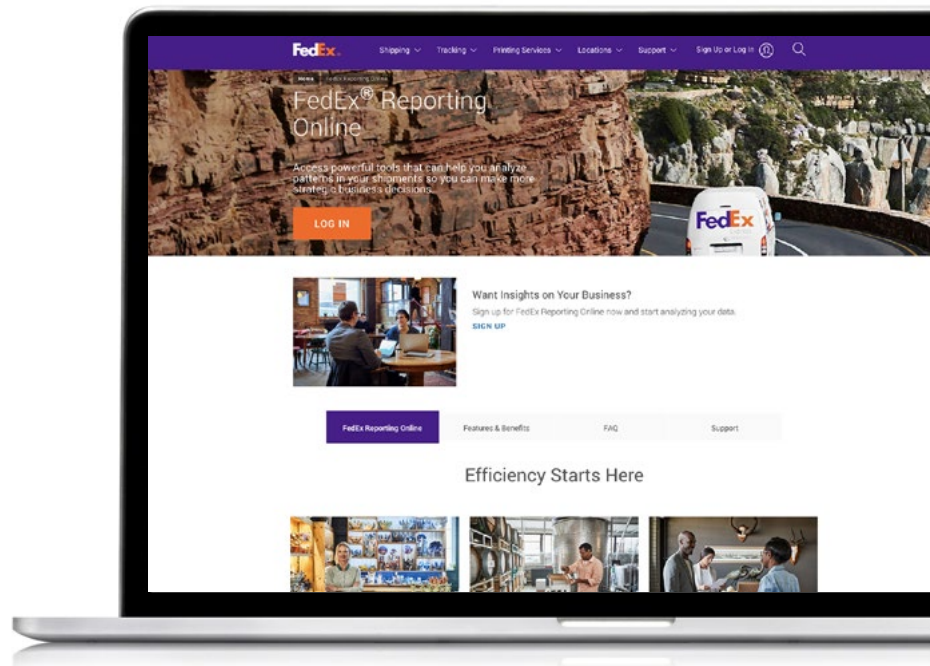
FedEx.
Shipping Tracking Printing Services Locations Support Sign Up or Log In

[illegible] FedEx Reporting Online

FedEx® Reporting Online

Access powerful tools that can help you analyze patterns in your shipments so you can make more strategic business decisions.

LOG IN

FedEx

Want Insights on Your Business?
Sign up for FedEx Reporting Online now and start analyzing your data.
SIGN UP

FedEx Reporting Online | Features & Benefits | FAQ | Support

Efficiency Starts Here